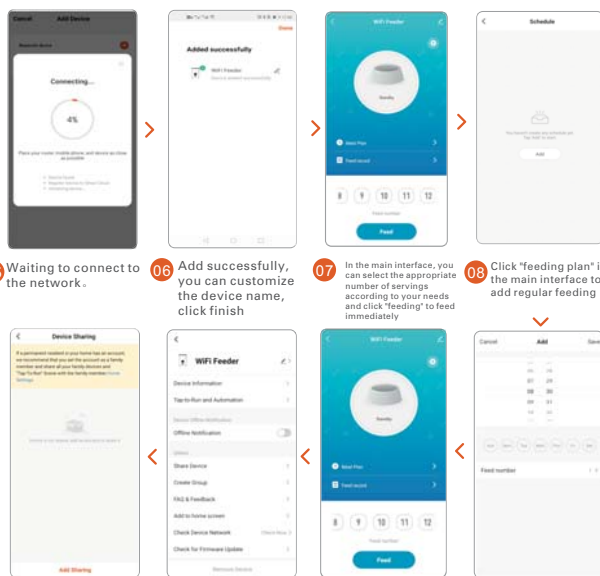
Cancel Add Device

Connecting...

4%

Place your router mobile phone, and device as close as possible

Waiting to connect to the network。

Done

Added successfully

WiFi Feeder

06 Add successfully, you can customize the device name, click finish

WiFi Feeder

Standby

Meal Plan

Feed record

8 9 10 11 12

Feed number

Feed

07 In the main interface, you can select the appropriate number of servings according to your needs and click "feeding" to feed immediately

Schedule

Add

08 Click "feeding plan" in the main interface to add regular feeding

Device Sharing

Add Sharing

WiFi Feeder

Device Information

Tap-to-Run and Automation

Offline Notification

Share Device

Create Group

FAQ & Feedback

Add to home screen

Check Device Network

Check for Firmware Update

Remove Device

WiFi Feeder

Standby

Meal Plan

Feed record

8 9 10 11 12

Feed number

Feed

Cancel Add Save

Feed number